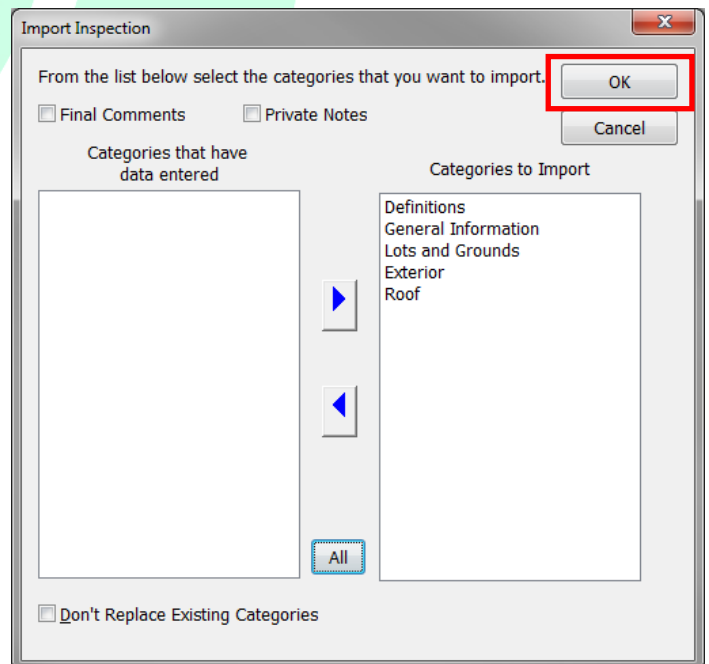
Import Inspection

From the list below select the categories that you want to import.

OK

Cancel

Final Comments

Private Notes

Categories that have data entered

Categories to Import

Definitions
General Information
Lots and Grounds
Exterior
Roof

All

Don't Replace Existing Categories